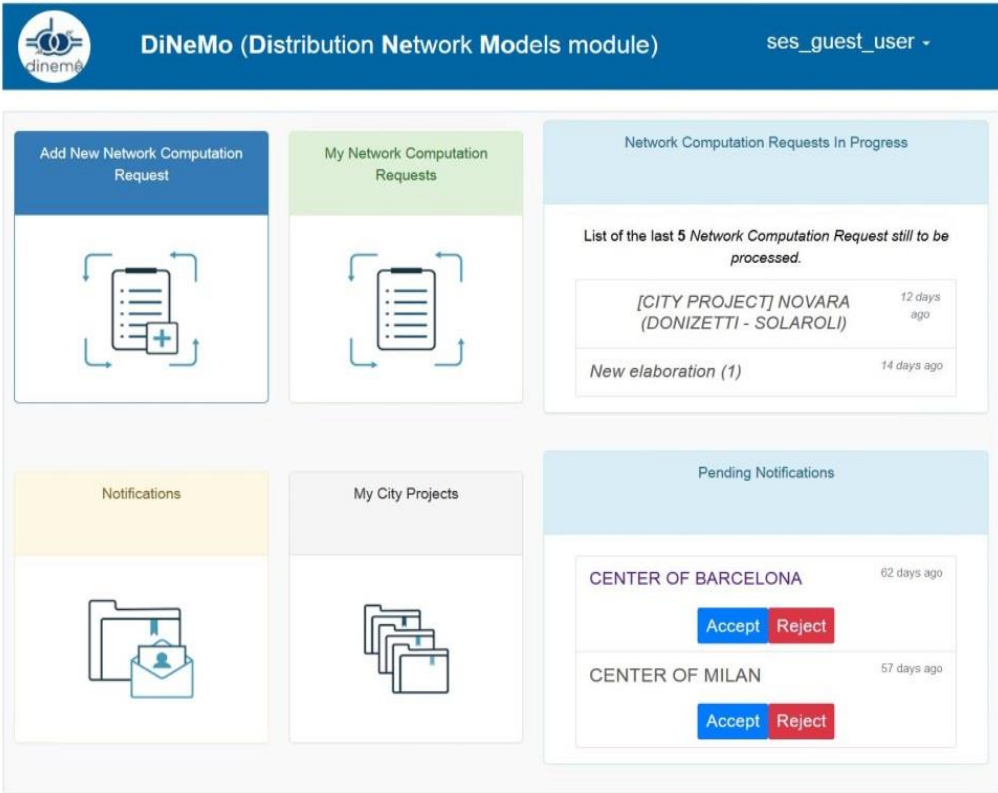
dinemo

DiNeMo (Distribution Network Models module)

ses_guest_user

Add New Network Computation Request

My Network Computation Requests

Network Computation Requests In Progress

List of the last 5 Network Computation Request still to be processed.

[CITY PROJECT] NOVARA (DONIZETTI - SOLAROLI)

12 days ago

New elaboration (1)

14 days ago

Notifications

My City Projects

Pending Notifications

CENTER OF BARCELONA

62 days ago

Accept Reject

CENTER OF MILAN

57 days ago

Accept Reject